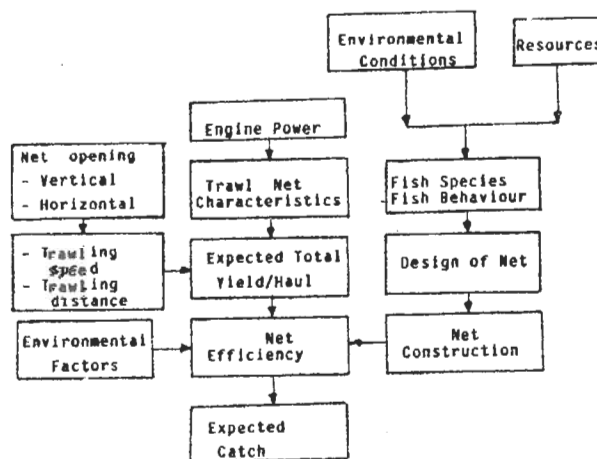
Environmental Conditions

Resources

Engine Power

Net opening
- Vertical
- Horizontal

Trawl Net Characteristics

Fish Species
Fish Behaviour

- Trawling speed
- Trawling distance

Expected Total Yield/Haul

Design of Net

Environmental Factors

Net Efficiency

Net Construction

Expected Catch